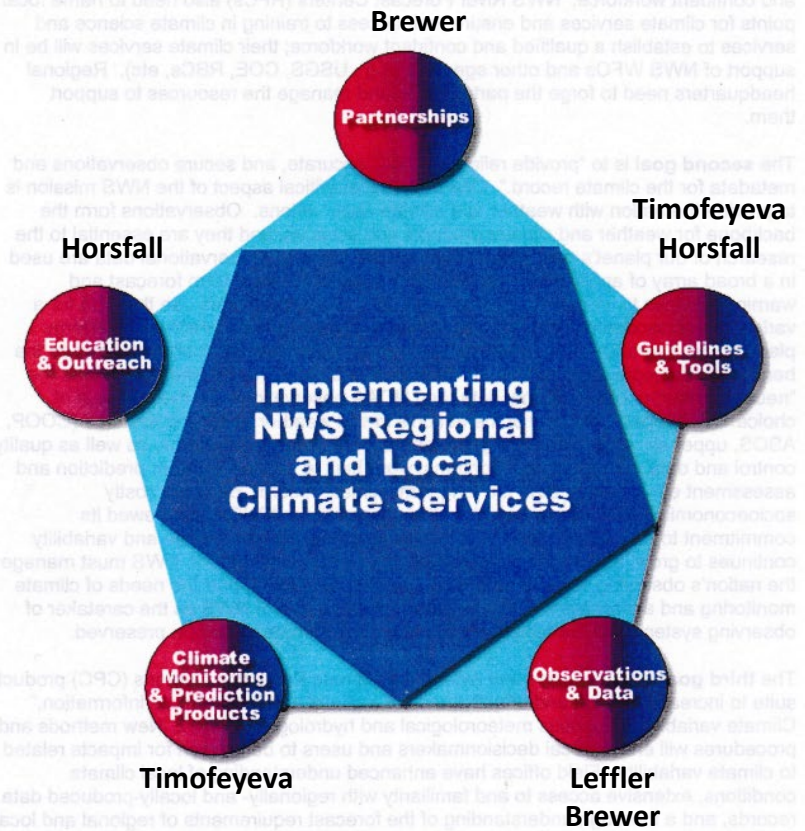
Brewer

Partnerships

Timofeyeva
Horsfall

Horsfall

Education & Outreach

Guidelines & Tools

Implementing NWS Regional and Local Climate Services

Climate Monitoring & Prediction Products

Observations & Data

Timofeyeva

Leffler
Brewer